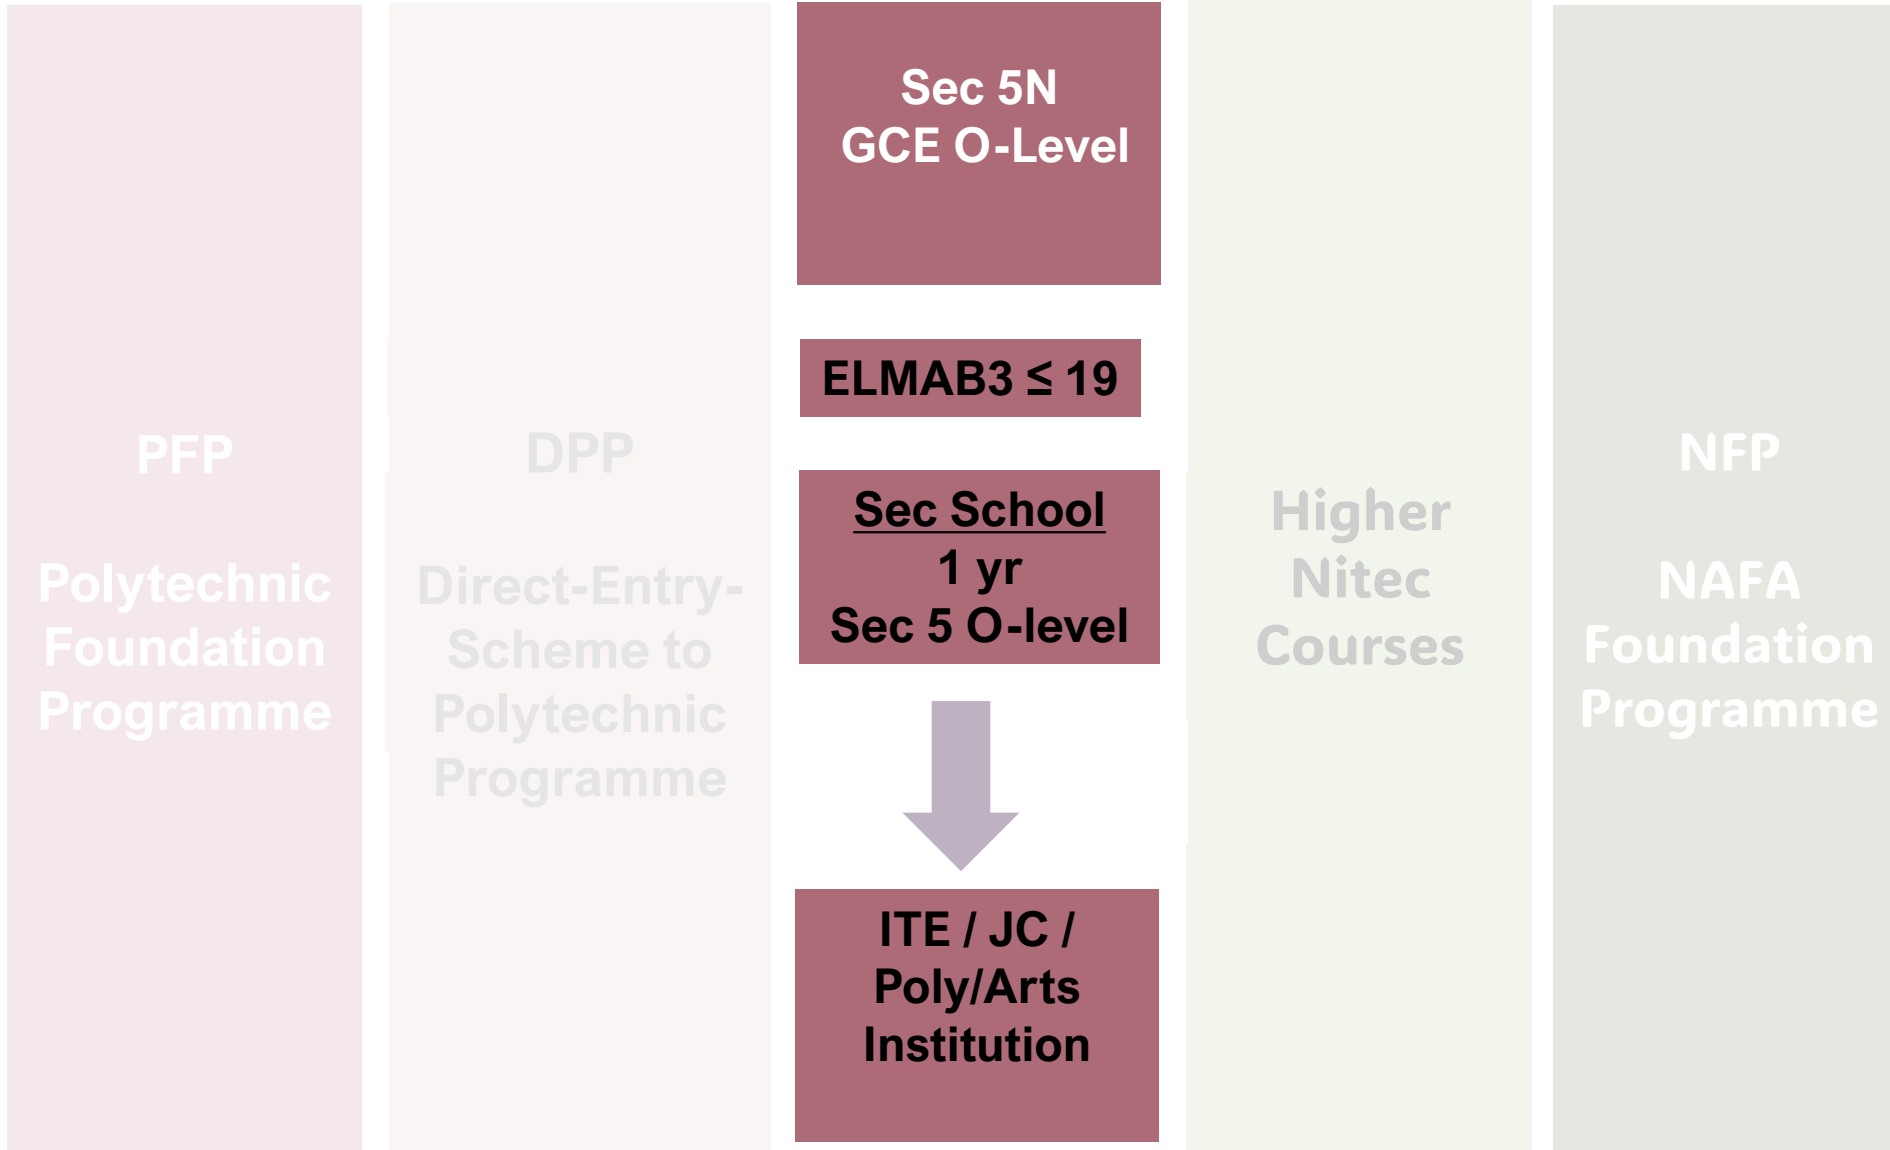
PFP

Polytechnic Foundation Programme

DPP

Direct-Entry-Scheme to Polytechnic Programme

Sec 5N
GCE O-Level

ELMAB3 ≤ 19

Sec School
1 yr
Sec 5 O-level

ITE / JC / Poly/Arts Institution

Higher Nitec Courses

NFP

NAFA Foundation Programme